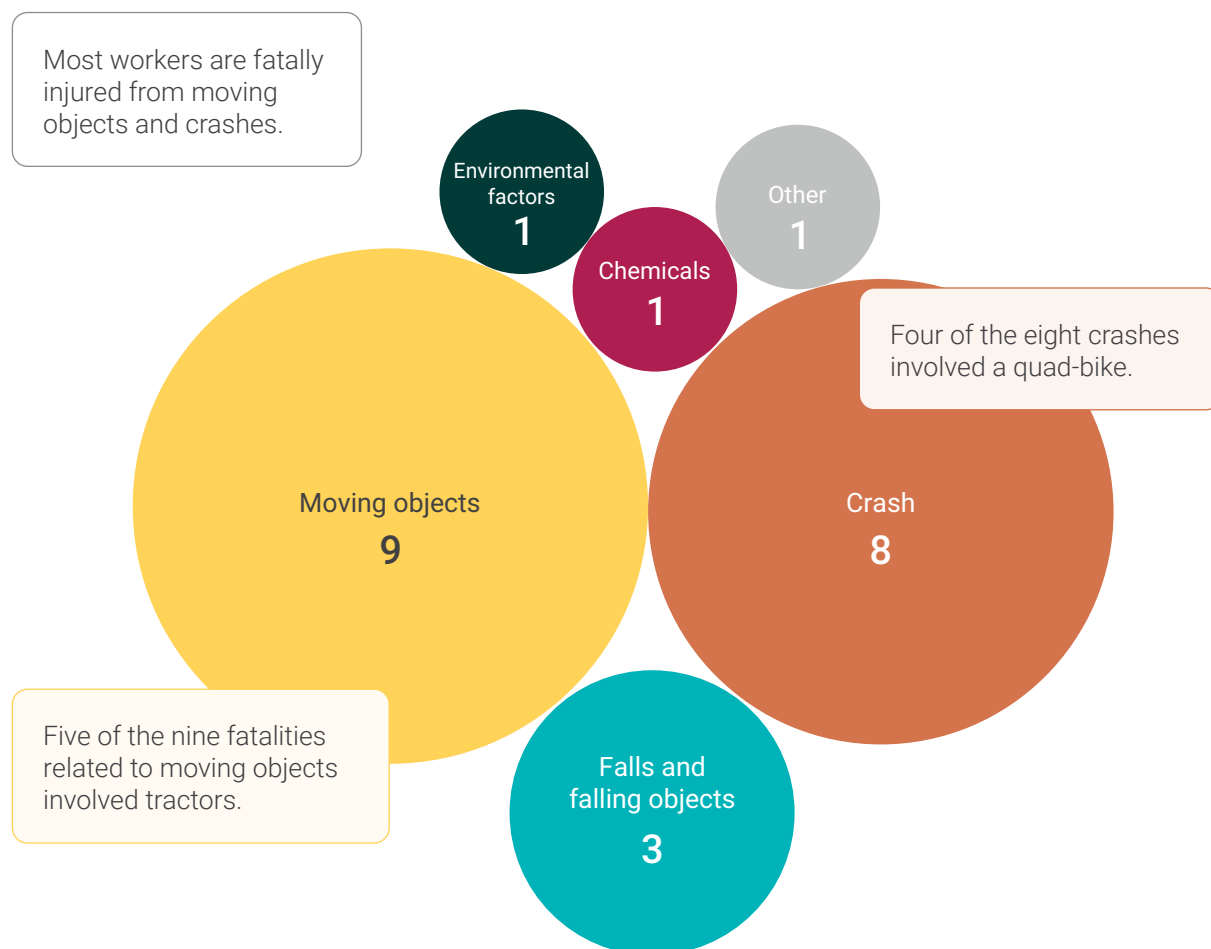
Most workers are fatally injured from moving objects and crashes.

Environmental factors
1

Other
1

Chemicals
1

Four of the eight crashes involved a quad-bike.

Moving objects
9

Crash
8

Five of the nine fatalities related to moving objects involved tractors.

Falls and falling objects
3